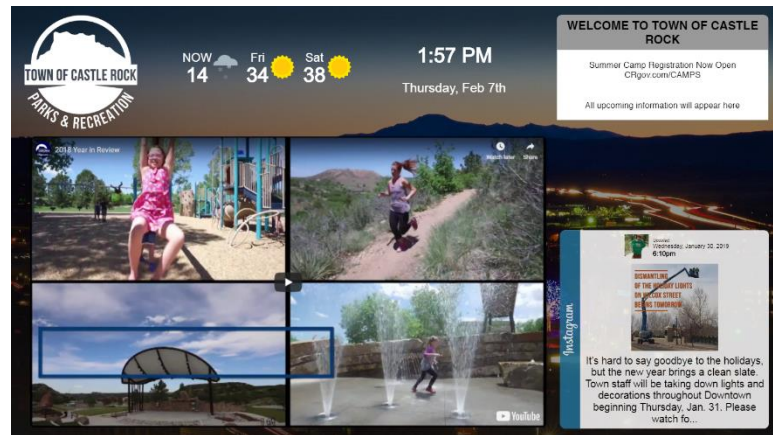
TOWN OF CASTLE ROCK
PARKS & RECREATION

NOW 14 Fri 34 Sat 38

1:57 PM
Thursday, Feb 7th

WELCOME TO TOWN OF CASTLE ROCK

Summer Camp Registration Now Open
CRgov.com/CAMPS

All upcoming information will appear here

2018 Year in Review

Watch later Share

YouTube

Instagram

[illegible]
Wednesday, January 30, 2019
6:10pm

DISMANTLING OF THE HOLIDAY LIGHTS ON WILCOX STREET BEGINS TOMORROW

It's hard to say goodbye to the holidays, but the new year brings a clean slate. Town staff will be taking down lights and decorations throughout Downtown beginning Thursday, Jan. 31. Please watch fo...